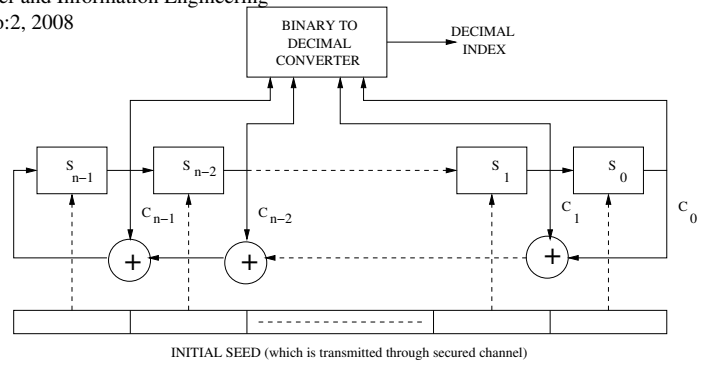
er and Information Engineering
o:2, 2008

BINARY TO DECIMAL CONVERTER

DECIMAL INDEX

$S_{n-1}$

$S_{n-2}$

$S_1$

$S_0$

$C_{n-1}$

$C_{n-2}$

$C_1$

$C_0$

+

+

+

INITIAL SEED (which is transmitted through secured channel)